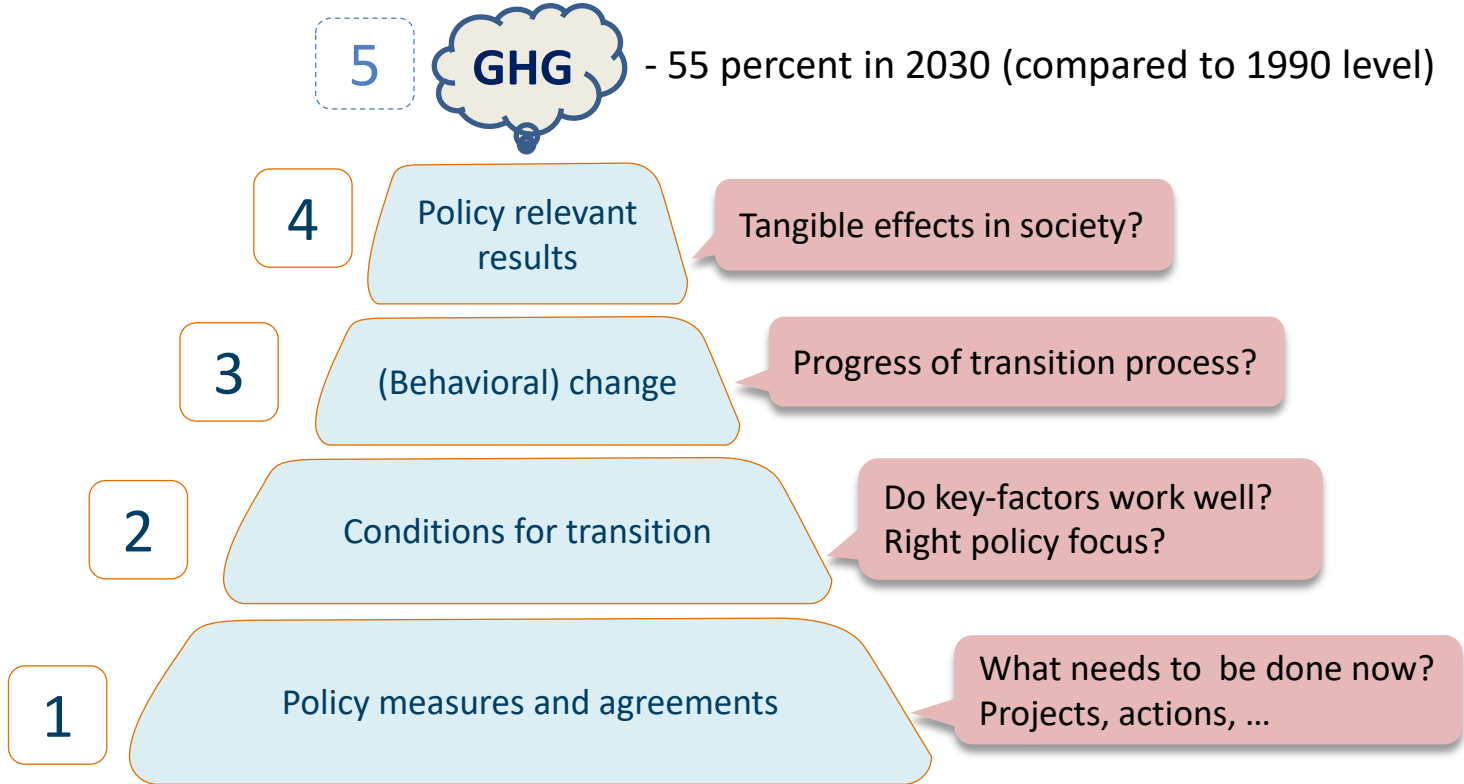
5 GHG - 55 percent in 2030 (compared to 1990 level)

4 Policy relevant results

Tangible effects in society?

3 (Behavioral) change

Progress of transition process?

2 Conditions for transition

Do key-factors work well? Right policy focus?

1 Policy measures and agreements

What needs to be done now? Projects, actions, …